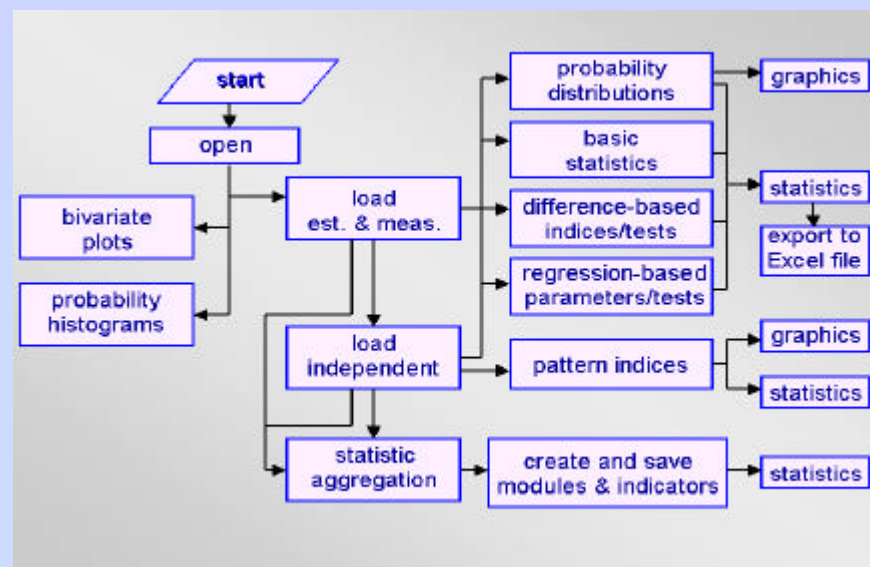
start

open

bivariate plots

probability histograms

load est. & meas.

load independent

statistic aggregation

probability distributions

basic statistics

difference-based indices/tests

regression-based parameters/tests

pattern indices

create and save modules & indicators

graphics

statistics

export to Excel file

graphics

statistics

statistics